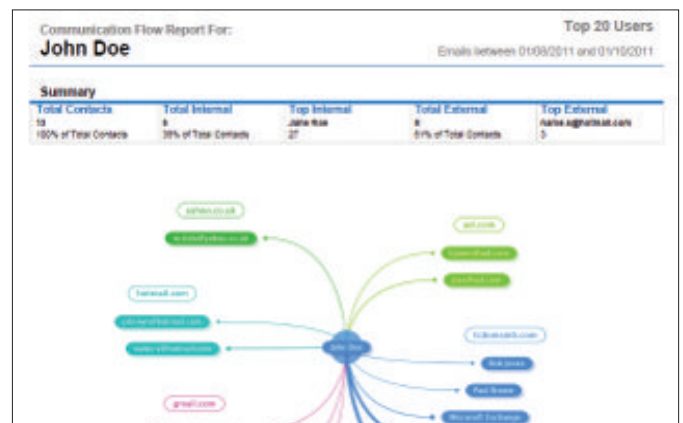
Communication Flow Report For:
John Doe

Top 20 Users
Emails between 01/08/2011 and 01/10/2011

Summary

| Total Contacts | Total Internal | Top Internal | Total External | Top External |
|---|---|---|---|---|
| 13 | 5 | Jane Roe | 8 | name.s@hotmail.com |
| 100% of Total Contacts | 38% of Total Contacts | 27 | 61% of Total Contacts | 3 |

yahoo.co.uk
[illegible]@yahoo.co.uk
aol.com
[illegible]@aol.com
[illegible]@aol.com
hotmail.com
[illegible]@hotmail.com
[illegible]@hotmail.com
John Doe
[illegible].com
Bob Jones
Paul Brown
Microsoft Exchange
gmail.com